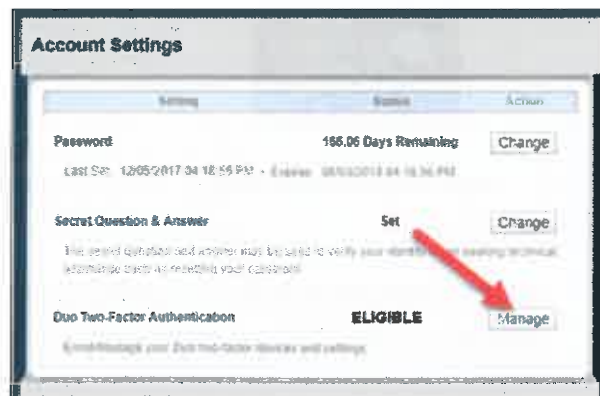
Account Settings

| Setting | Status | Action |
|---|---|---|
| Password | 166.06 Days Remaining | Change |
| Last Set: 12/05/2017 04:18:55 PM • Expires: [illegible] | | |
| Secret Question & Answer | Set | Change |
| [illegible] | | |
| Duo Two-Factor Authentication | ELIGIBLE | Manage |
| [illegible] | | |